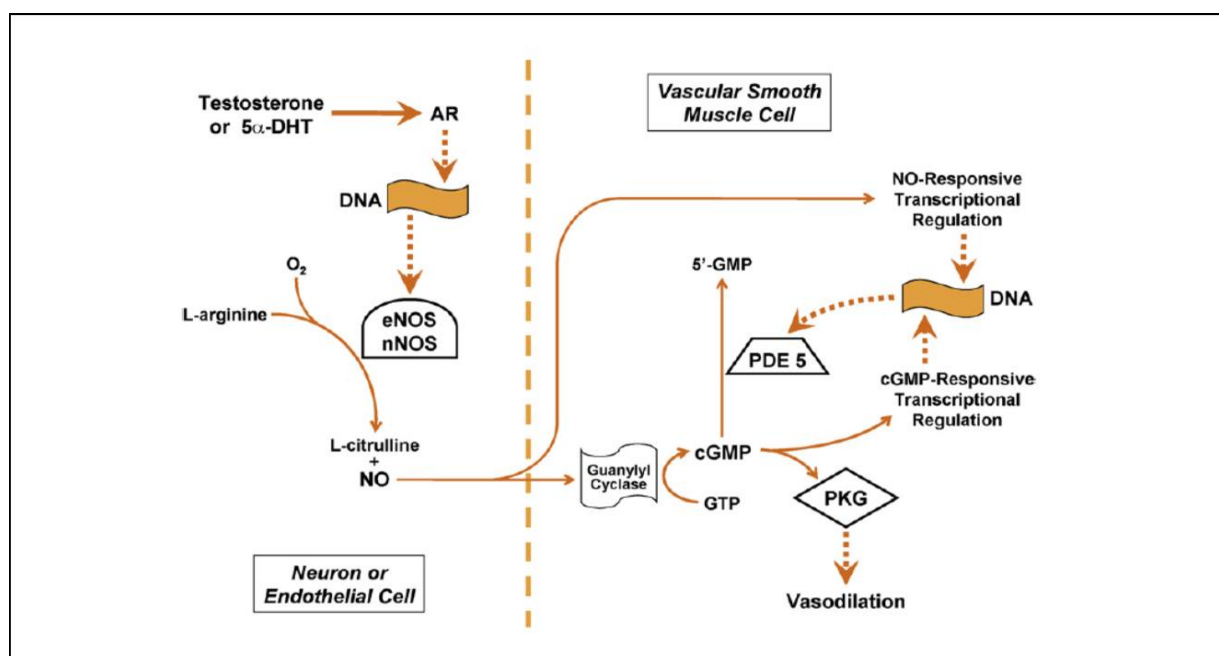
Testosterone or 5$\alpha$-DHT

AR

DNA

$O_2$

L-arginine

eNOS
nNOS

L-citrulline
+
NO

Neuron or Endothelial Cell

Vascular Smooth Muscle Cell

NO-Responsive Transcriptional Regulation

5'-GMP

DNA

PDE 5

cGMP-Responsive Transcriptional Regulation

Guanylyl Cyclase

cGMP

GTP

PKG

Vasodilation